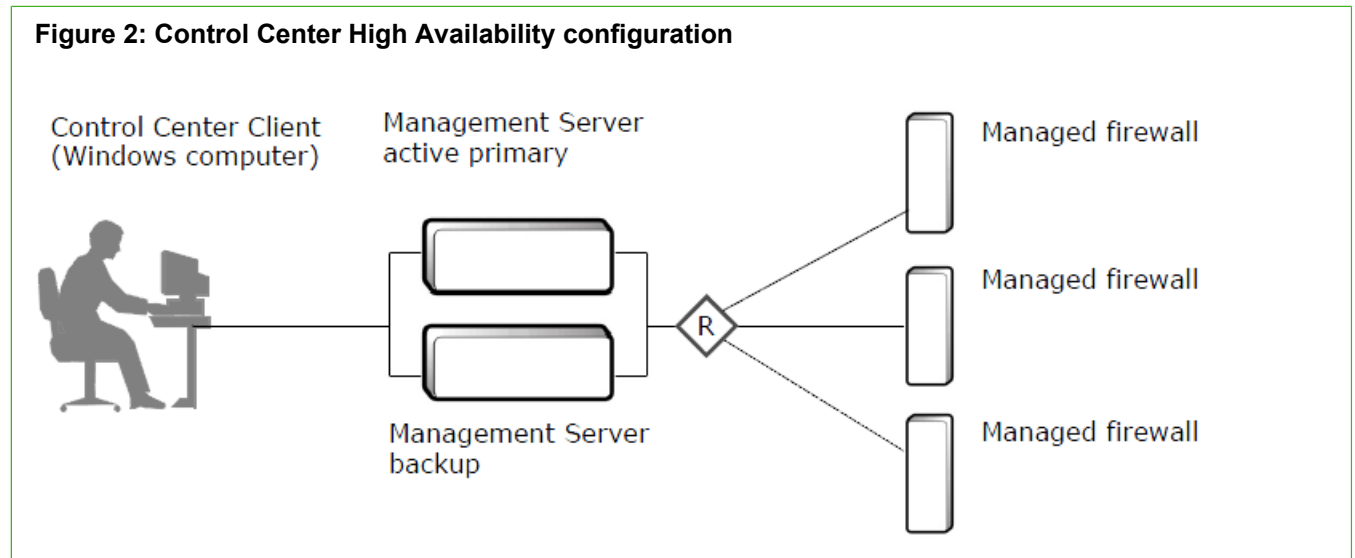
Figure 2: Control Center High Availability configuration

Control Center Client
(Windows computer)

Management Server
active primary

Management Server
backup

R

Managed firewall

Managed firewall

Managed firewall